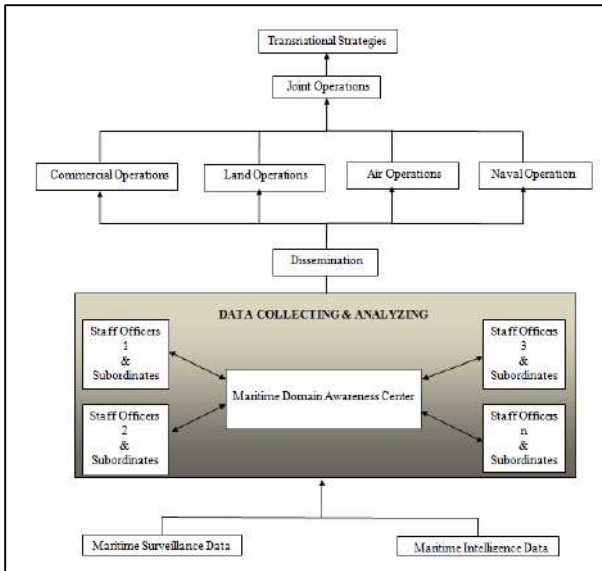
Transnational Strategies

Joint Operations

Commercial Operations

Land Operations

Air Operations

Naval Operation

Dissemination

DATA COLLECTING & ANALYZING

Staff Officers 1 & Subordinates

Staff Officers 2 & Subordinates

Maritime Domain Awareness Center

Staff Officers 3 & Subordinates

Staff Officers n & Subordinates

Maritime Surveillance Data

Maritime Intelligence Data